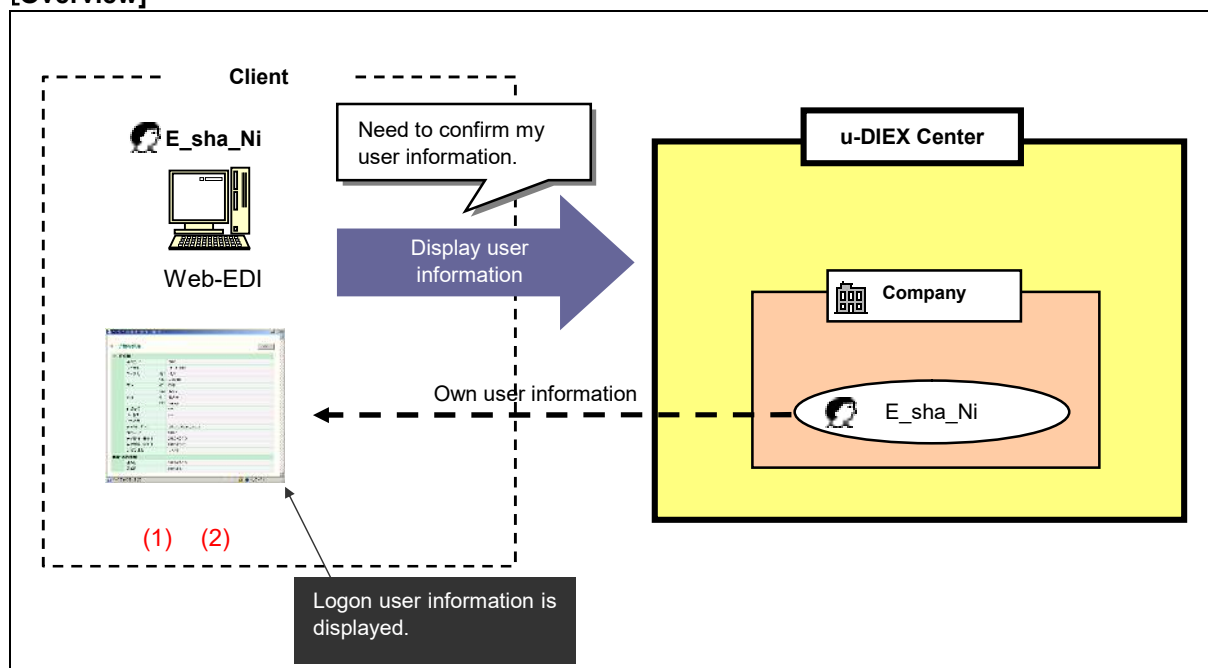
[Overview]

Client

E_sha_Ni

Web-EDI

Need to confirm my user information.

Display user information

u-DIEX Center

Company

Own user information

E_sha_Ni

(1) (2)

Logon user information is displayed.